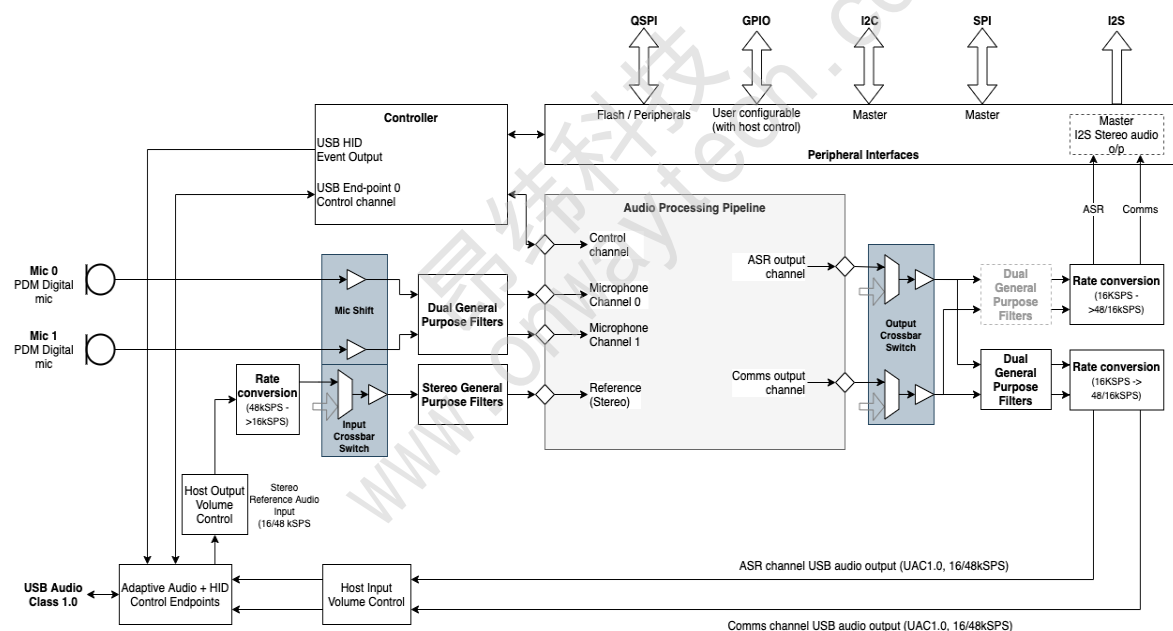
QSPI
GPIO
I2C
SPI
I2S

Controller
USB HID
Event Output
USB End-point 0
Control channel

Flash / Peripherals
User configurable (with host control)
Master
Master
Master
I2S Stereo audio o/p
Peripheral Interfaces

Audio Processing Pipeline

Control channel
Microphone Channel 0
Microphone Channel 1
Reference (Stereo)

ASR output channel
Comms output channel

ASR
Comms

Mic 0
PDM Digital mic
Mic 1
PDM Digital mic

Mic Shift
Dual General Purpose Filters
Stereo General Purpose Filters

Rate conversion
(48KSPS - >16kSPS)
Input Crossbar Switch

Output Crossbar Switch

Dual General Purpose Filters
Dual General Purpose Filters

Rate conversion
(16KSPS - >48/16kSPS)
Rate conversion
(16KSPS -> 48/16kSPS)

Host Output Volume Control
Stereo Reference Audio Input (16/48 kSPS

USB Audio Class 1.0
Adaptive Audio + HID Control Endpoints
Host Input Volume Control

ASR channel USB audio output (UAC1.0, 16/48kSPS)
Comms channel USB audio output (UAC1.0, 16/48kSPS)

昂纬科技
www.onwaytech.com